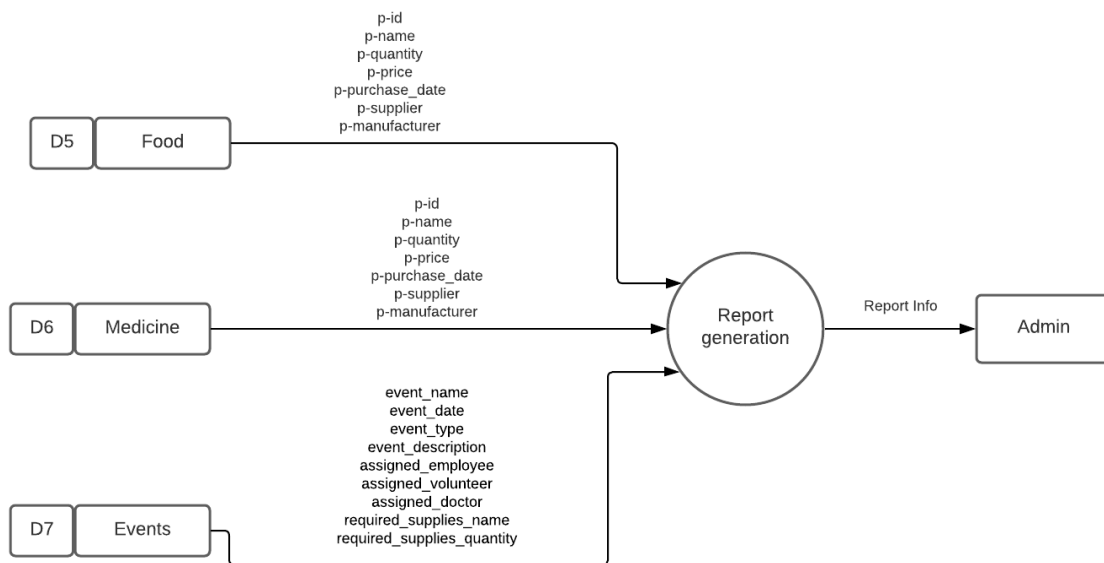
p-id
p-name
p-quantity
p-price
p-purchase_date
p-supplier
p-manufacturer

D5 Food

p-id
p-name
p-quantity
p-price
p-purchase_date
p-supplier
p-manufacturer

D6 Medicine

Report generation

Report Info

Admin

event_name
event_date
event_type
event_description
assigned_employee
assigned_volunteer
assigned_doctor
required_supplies_name
required_supplies_quantity

D7 Events